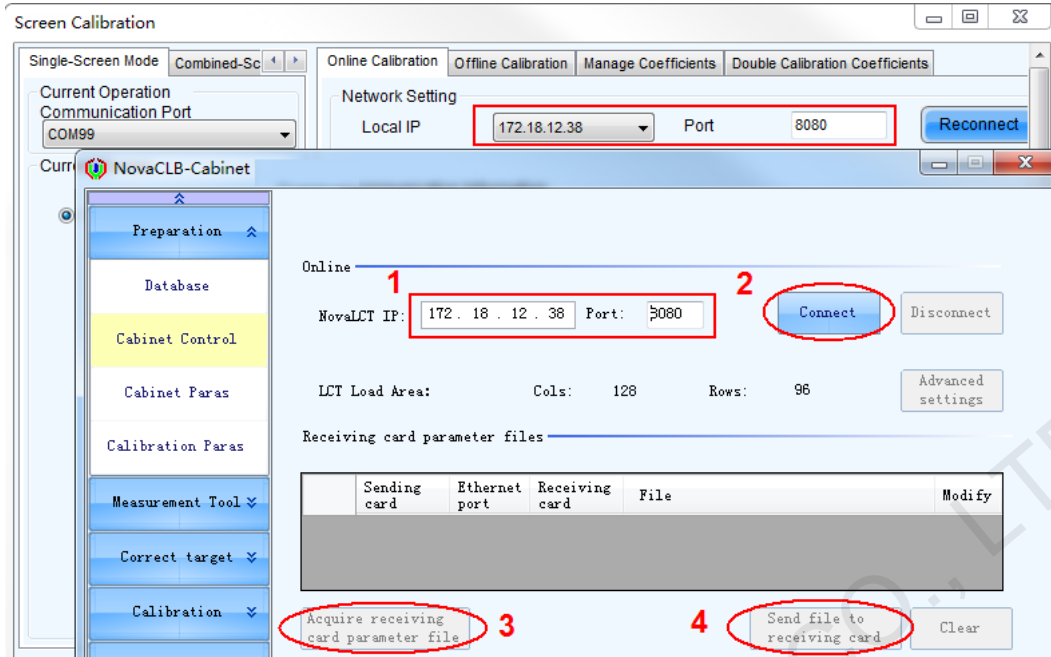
Screen Calibration

Single-Screen Mode | Combined-Sc

Current Operation
Communication Port
COM99

Curr

Online Calibration | Offline Calibration | Manage Coefficients | Double Calibration Coefficients

Network Setting
Local IP 172.18.12.38 Port 8080 Reconnect

NovaCLB-Cabinet

Preparation

Database

Cabinet Control

Cabinet Paras

Calibration Paras

Measurement Tool

Correct target

Calibration

Online

1

NovaLCT IP: 172 . 18 . 12 . 38 Port: 8080

2

Connect

Disconnect

LCT Load Area: Cols: 128 Rows: 96

Advanced settings

Receiving card parameter files

| | Sending card | Ethernet port | Receiving card | File | Modify |
|---|---|---|---|---|---|

Acquire receiving card parameter file

3

4

Send file to receiving card

Clear